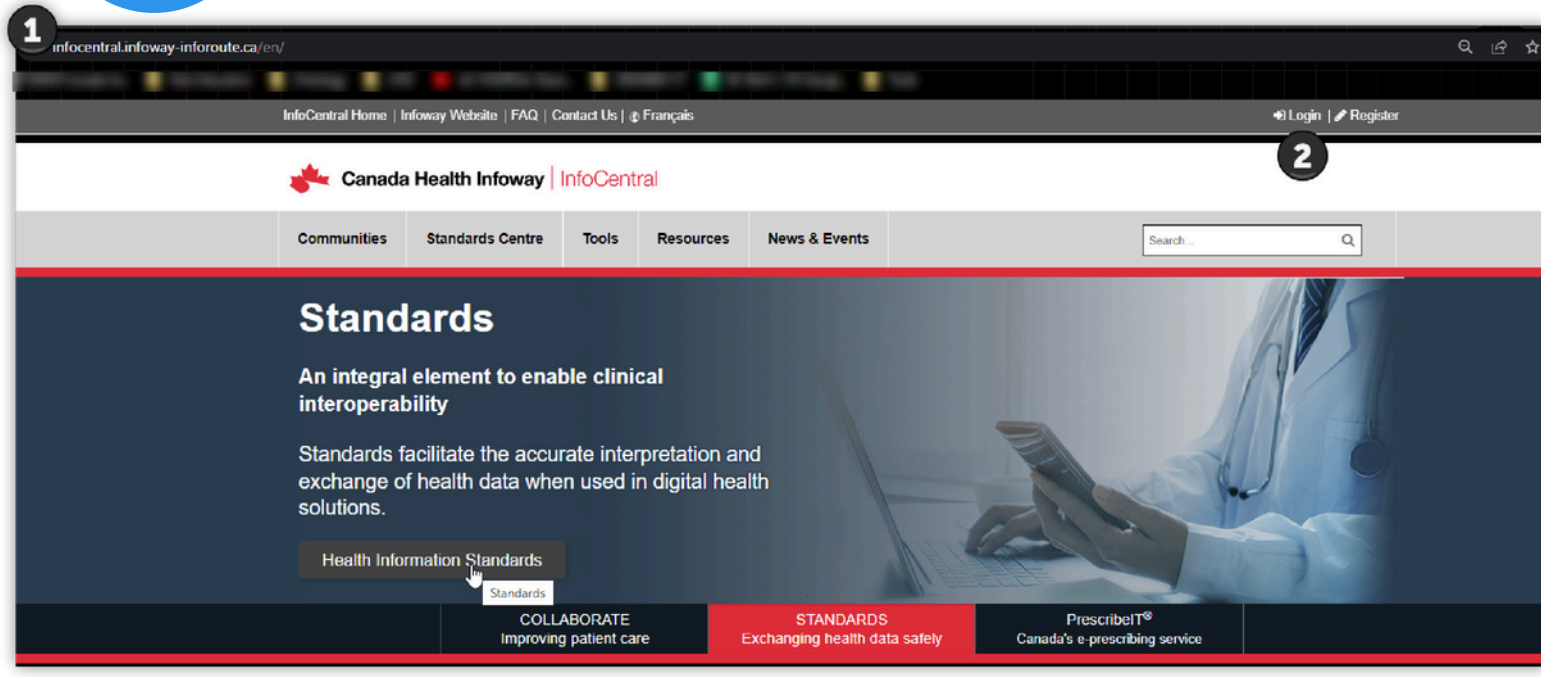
1

infocentral.infoway-inforoute.ca/en/

InfoCentral Home | Infoway Website | FAQ | Contact Us | Français

Login | Register

2

Canada Health Infoway | InfoCentral

Communities
Standards Centre
Tools
Resources
News & Events

Search...

Standards

An integral element to enable clinical interoperability

Standards facilitate the accurate interpretation and exchange of health data when used in digital health solutions.

Health Information Standards

Standards

COLLABORATE
Improving patient care

STANDARDS
Exchanging health data safely

PrescribeIT®
Canada's e-prescribing service